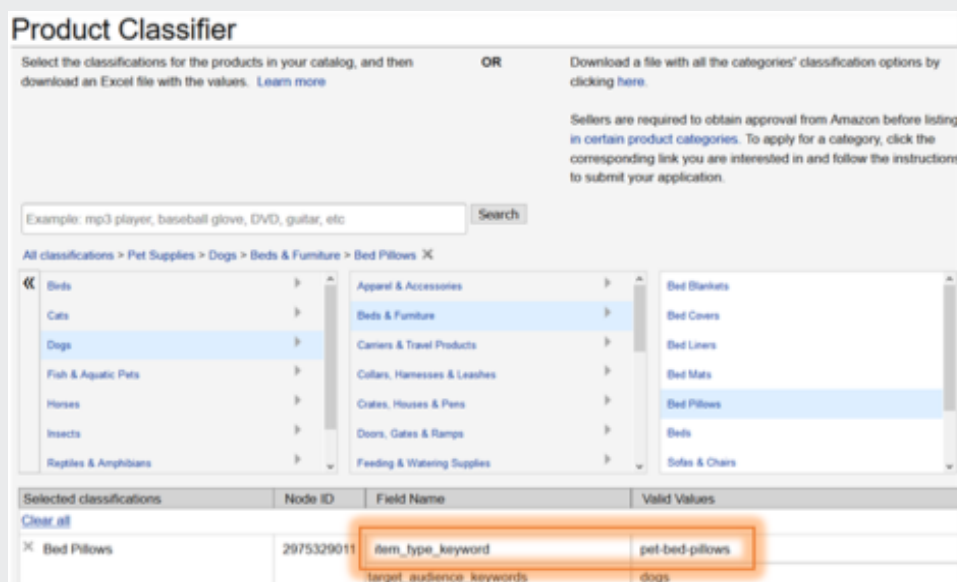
Product Classifier

Select the classifications for the products in your catalog, and then download an Excel file with the values. Learn more

OR

Download a file with all the categories' classification options by clicking here.

Sellers are required to obtain approval from Amazon before listing in certain product categories. To apply for a category, click the corresponding link you are interested in and follow the instructions to submit your application.

Example: mp3 player, baseball glove, DVD, guitar, etc

Search

All classifications > Pet Supplies > Dogs > Beds & Furniture > Bed Pillows ✕

Birds
Cats
Dogs
Fish & Aquatic Pets
Horses
Insects
Reptiles & Amphibians

Apparel & Accessories
Beds & Furniture
Carriers & Travel Products
Collars, Harnesses & Leashes
Crates, Houses & Pens
Doors, Gates & Ramps
Feeding & Watering Supplies

Bed Blankets
Bed Covers
Bed Liners
Bed Mats
Bed Pillows
Beds
Sofas & Chairs

| Selected classifications | Node ID | Field Name | Valid Values |
|---|---|---|---|
| Clear all | | | |
| ✕ Bed Pillows | 2975329011 | item_type_keyword | pet-bed-pillows |
| | | target_audience_keywords | dogs |